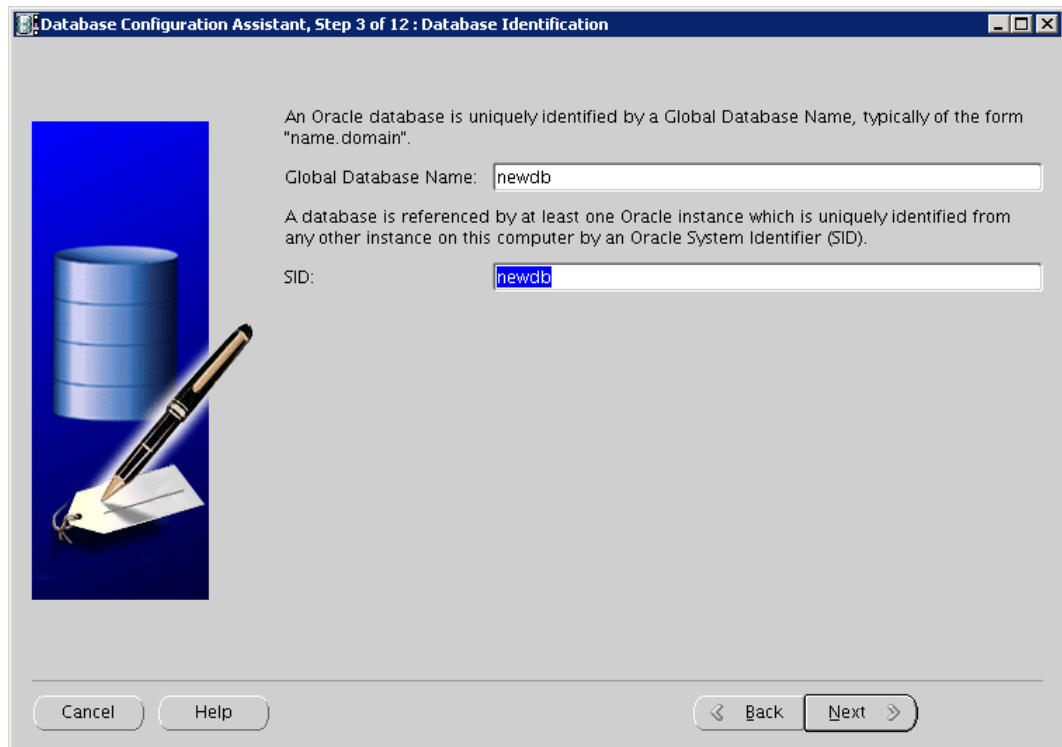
Database Configuration Assistant, Step 3 of 12 : Database Identification

An Oracle database is uniquely identified by a Global Database Name, typically of the form "name.domain".

Global Database Name: newdb

A database is referenced by at least one Oracle instance which is uniquely identified from any other instance on this computer by an Oracle System Identifier (SID).

SID: newdb

Cancel Help

Back Next